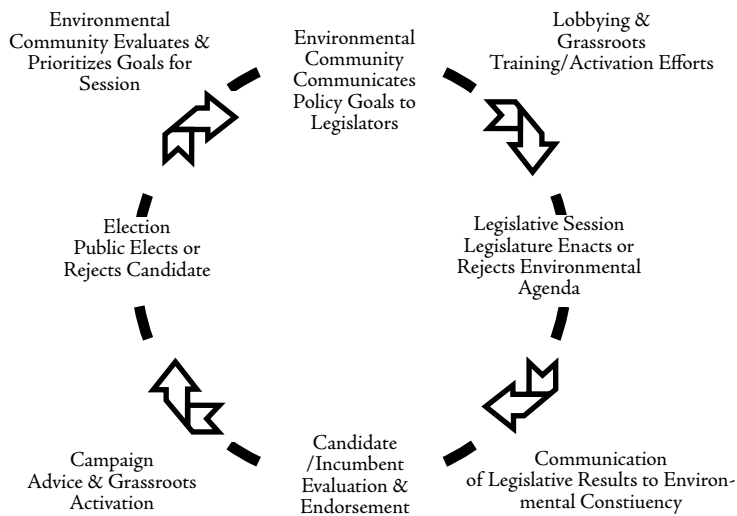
Environmental Community Evaluates & Prioritizes Goals for Session

Environmental Community Communicates Policy Goals to Legislators

Lobbying & Grassroots Training/Activation Efforts

Legislative Session Legislature Enacts or Rejects Environmental Agenda

Communication of Legislative Results to Environmental Constiuency

Candidate /Incumbent Evaluation & Endorsement

Campaign Advice & Grassroots Activation

Election Public Elects or Rejects Candidate